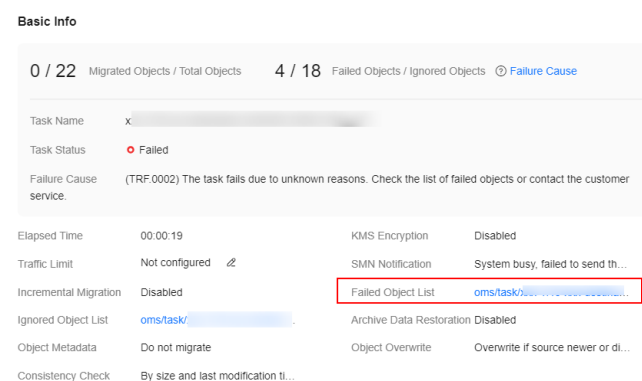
Basic Info

0 / 22 Migrated Objects / Total Objects 4 / 18 Failed Objects / Ignored Objects Failure Cause

Task Name x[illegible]

Task Status Failed

Failure Cause (TRF.0002) The task fails due to unknown reasons. Check the list of failed objects or contact the customer service.

Elapsed Time 00:00:19

KMS Encryption Disabled

Traffic Limit Not configured

SMN Notification System busy, failed to send th...

Incremental Migration Disabled

Failed Object List oms/task/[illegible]

Ignored Object List oms/task/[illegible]

Archive Data Restoration Disabled

Object Metadata Do not migrate

Object Overwrite Overwrite if source newer or di...

Consistency Check By size and last modification ti...